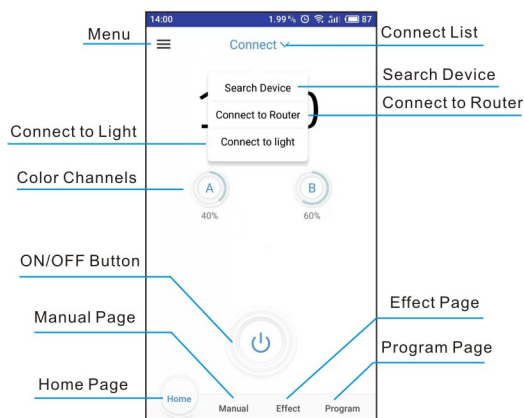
Menu

14:00 1.99 K/s 87

Connect

Connect List

Search Device

Search Device

Connect to Router

Connect to Router

Connect to Light

Connect to light

Color Channels

A

40%

B

60%

ON/OFF Button

Manual Page

Effect Page

Program Page

Home Page

Home

Manual

Effect

Program